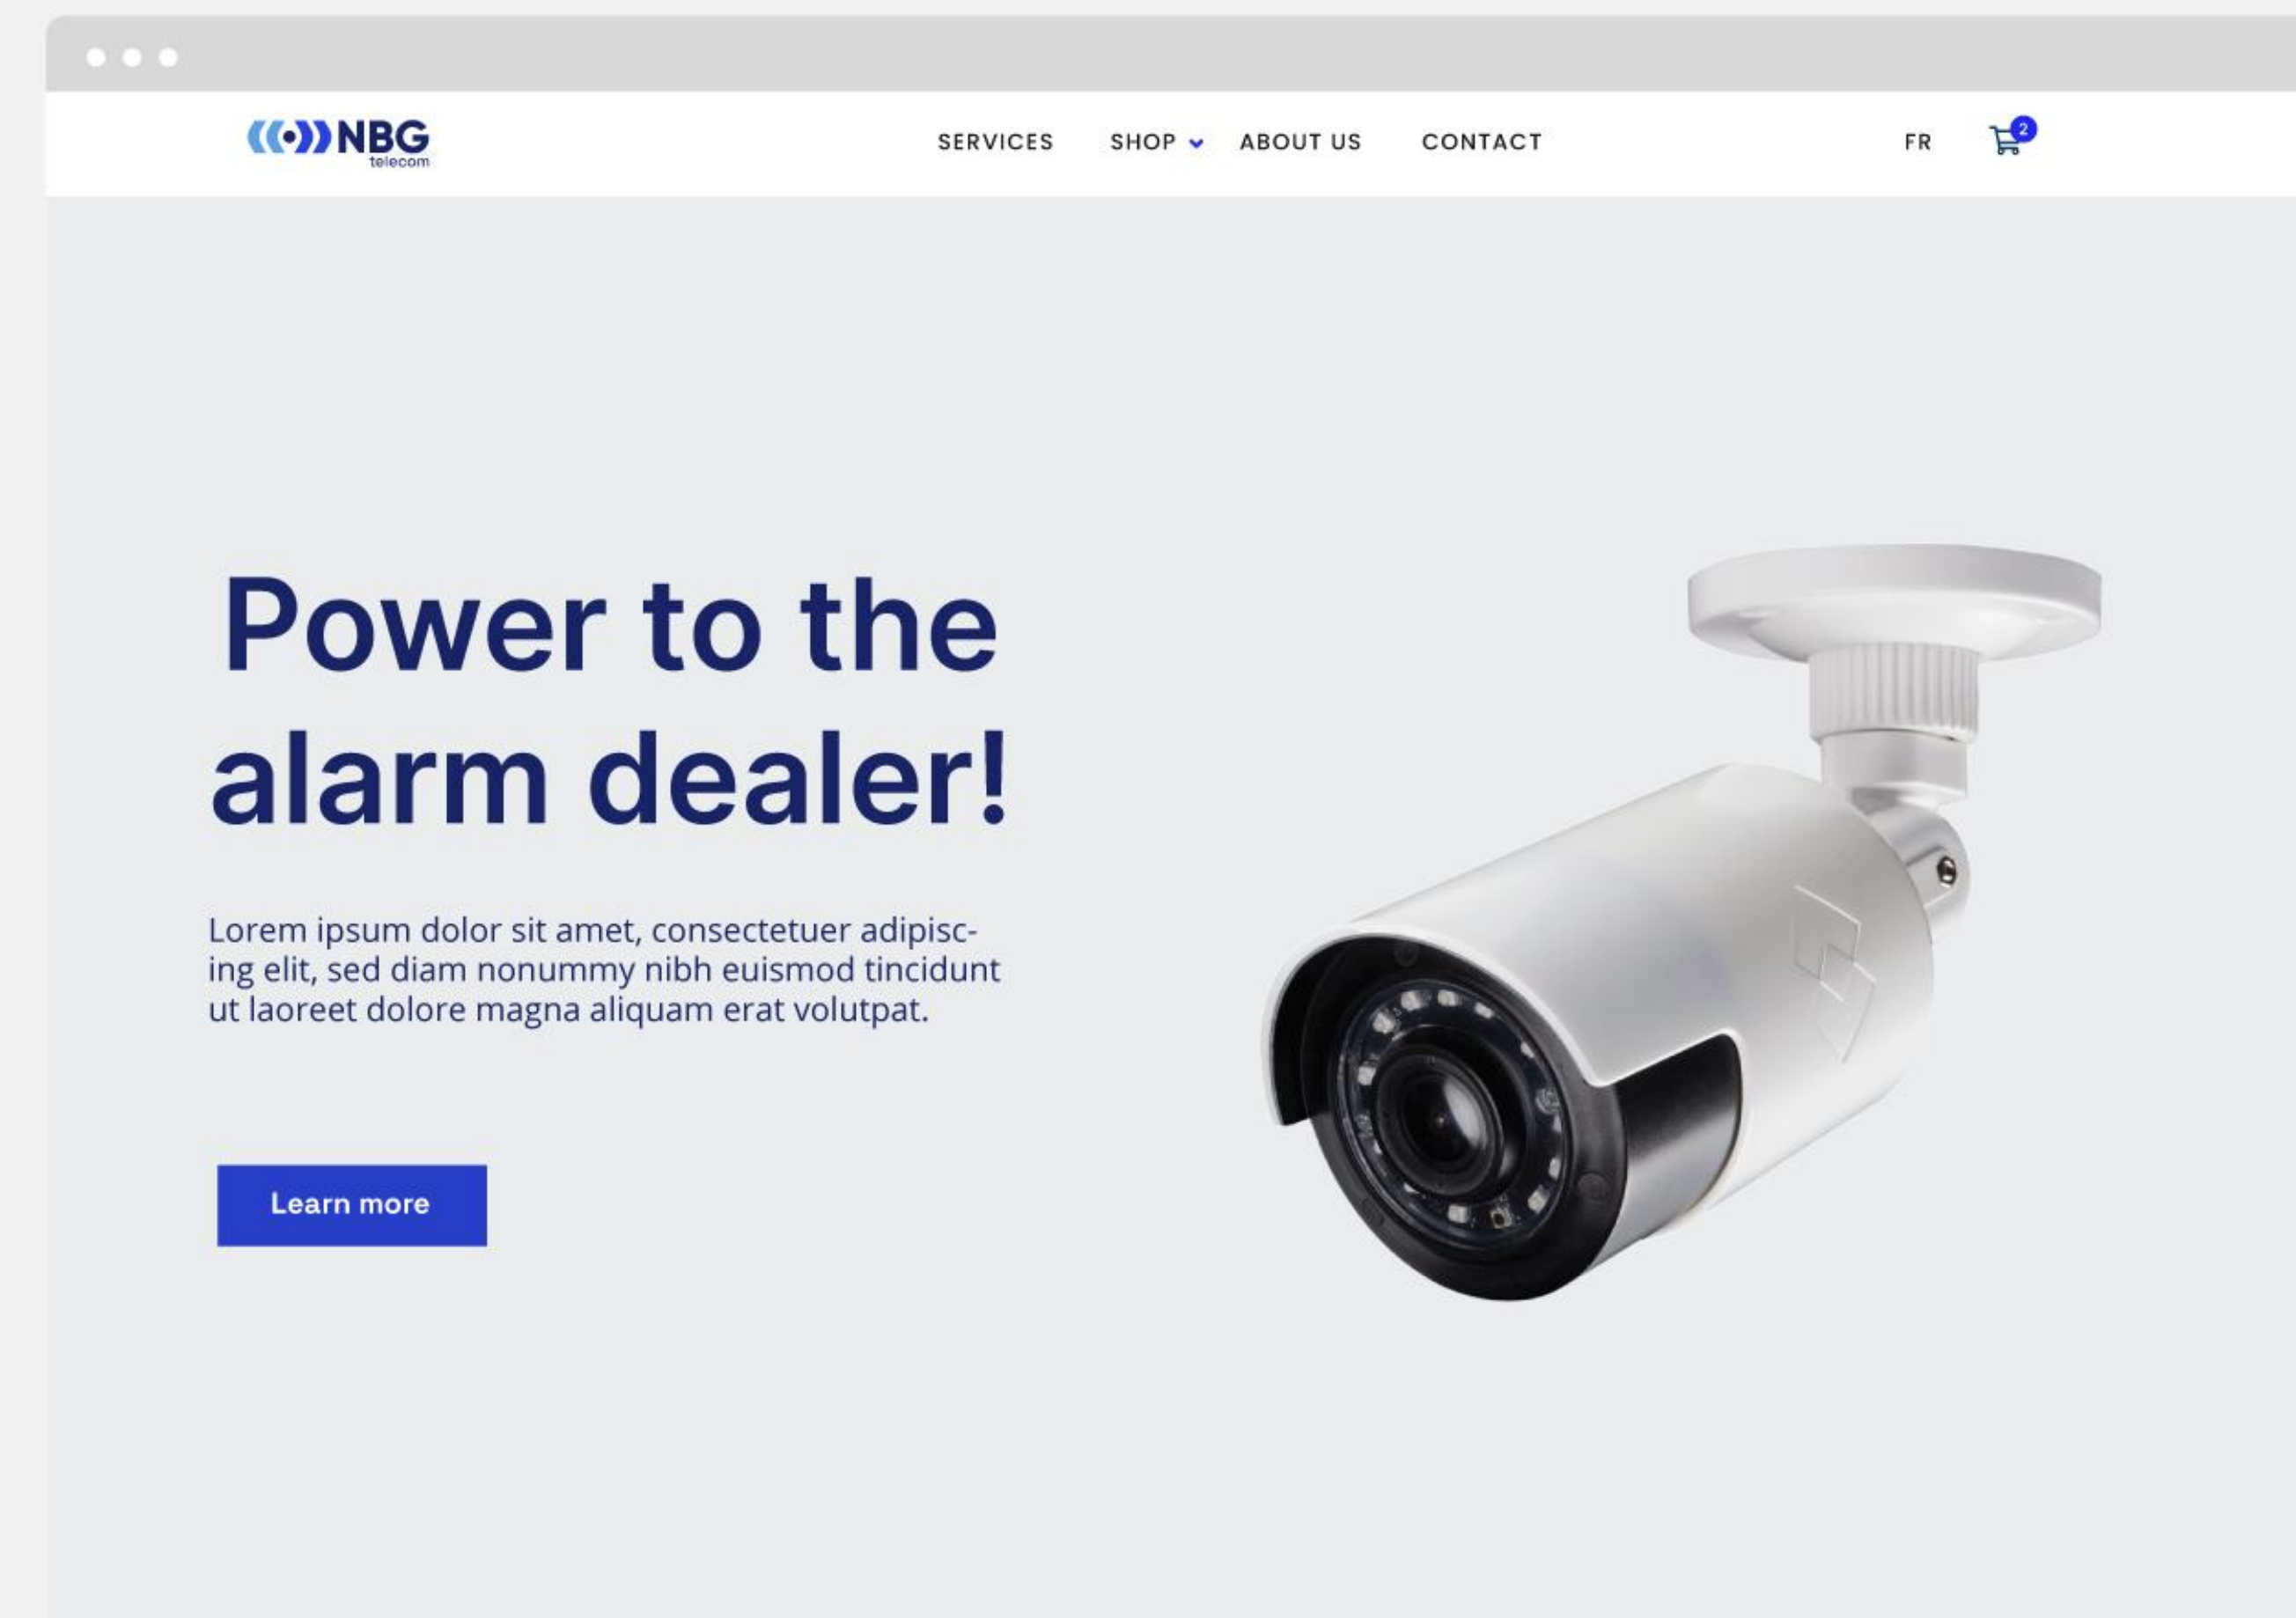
NBG telecom

SERVICES SHOP ABOUT US CONTACT FR 2

Power to the alarm dealer!

Lorem ipsum dolor sit amet, consectetuer adipiscing elit, sed diam nonummy nibh euismod tincidunt ut laoreet dolore magna aliquam erat volutpat.

Learn more